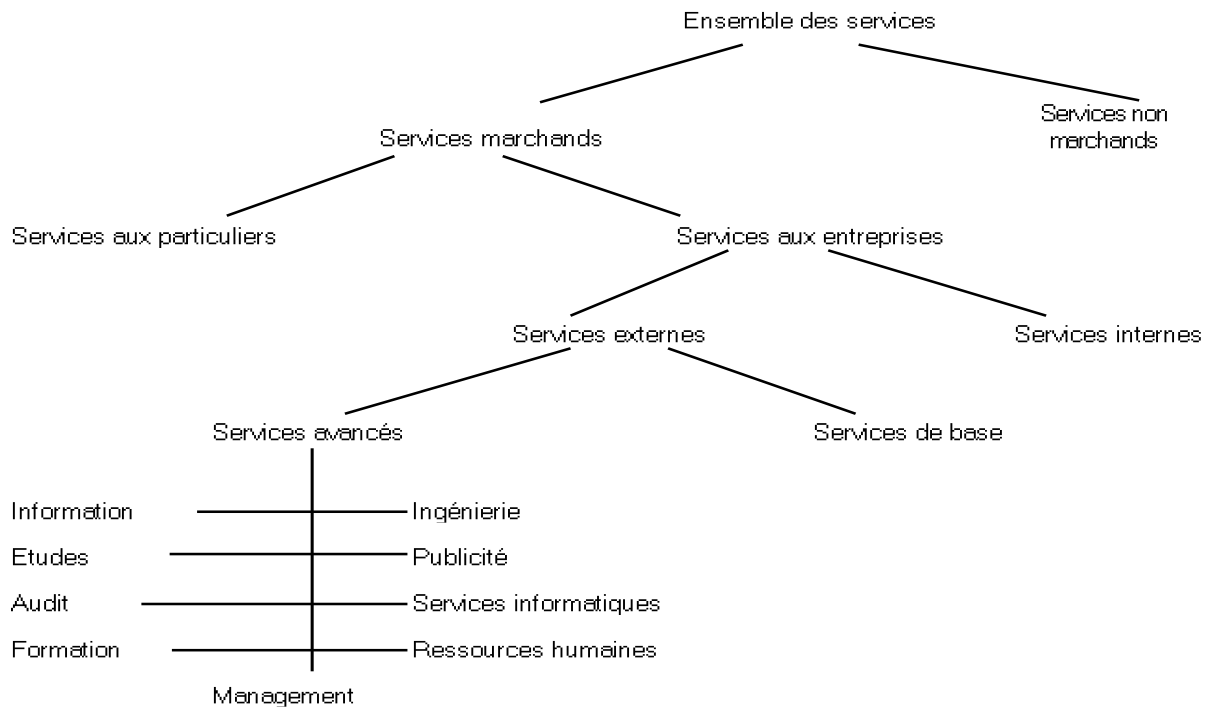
Ensemble des services

Services marchands

Services non marchands

Services aux particuliers

Services aux entreprises

Services externes

Services internes

Services avancés

Services de base

Information

Ingénierie

Etudes

Publicité

Audit

Services informatiques

Formation

Ressources humaines

Management